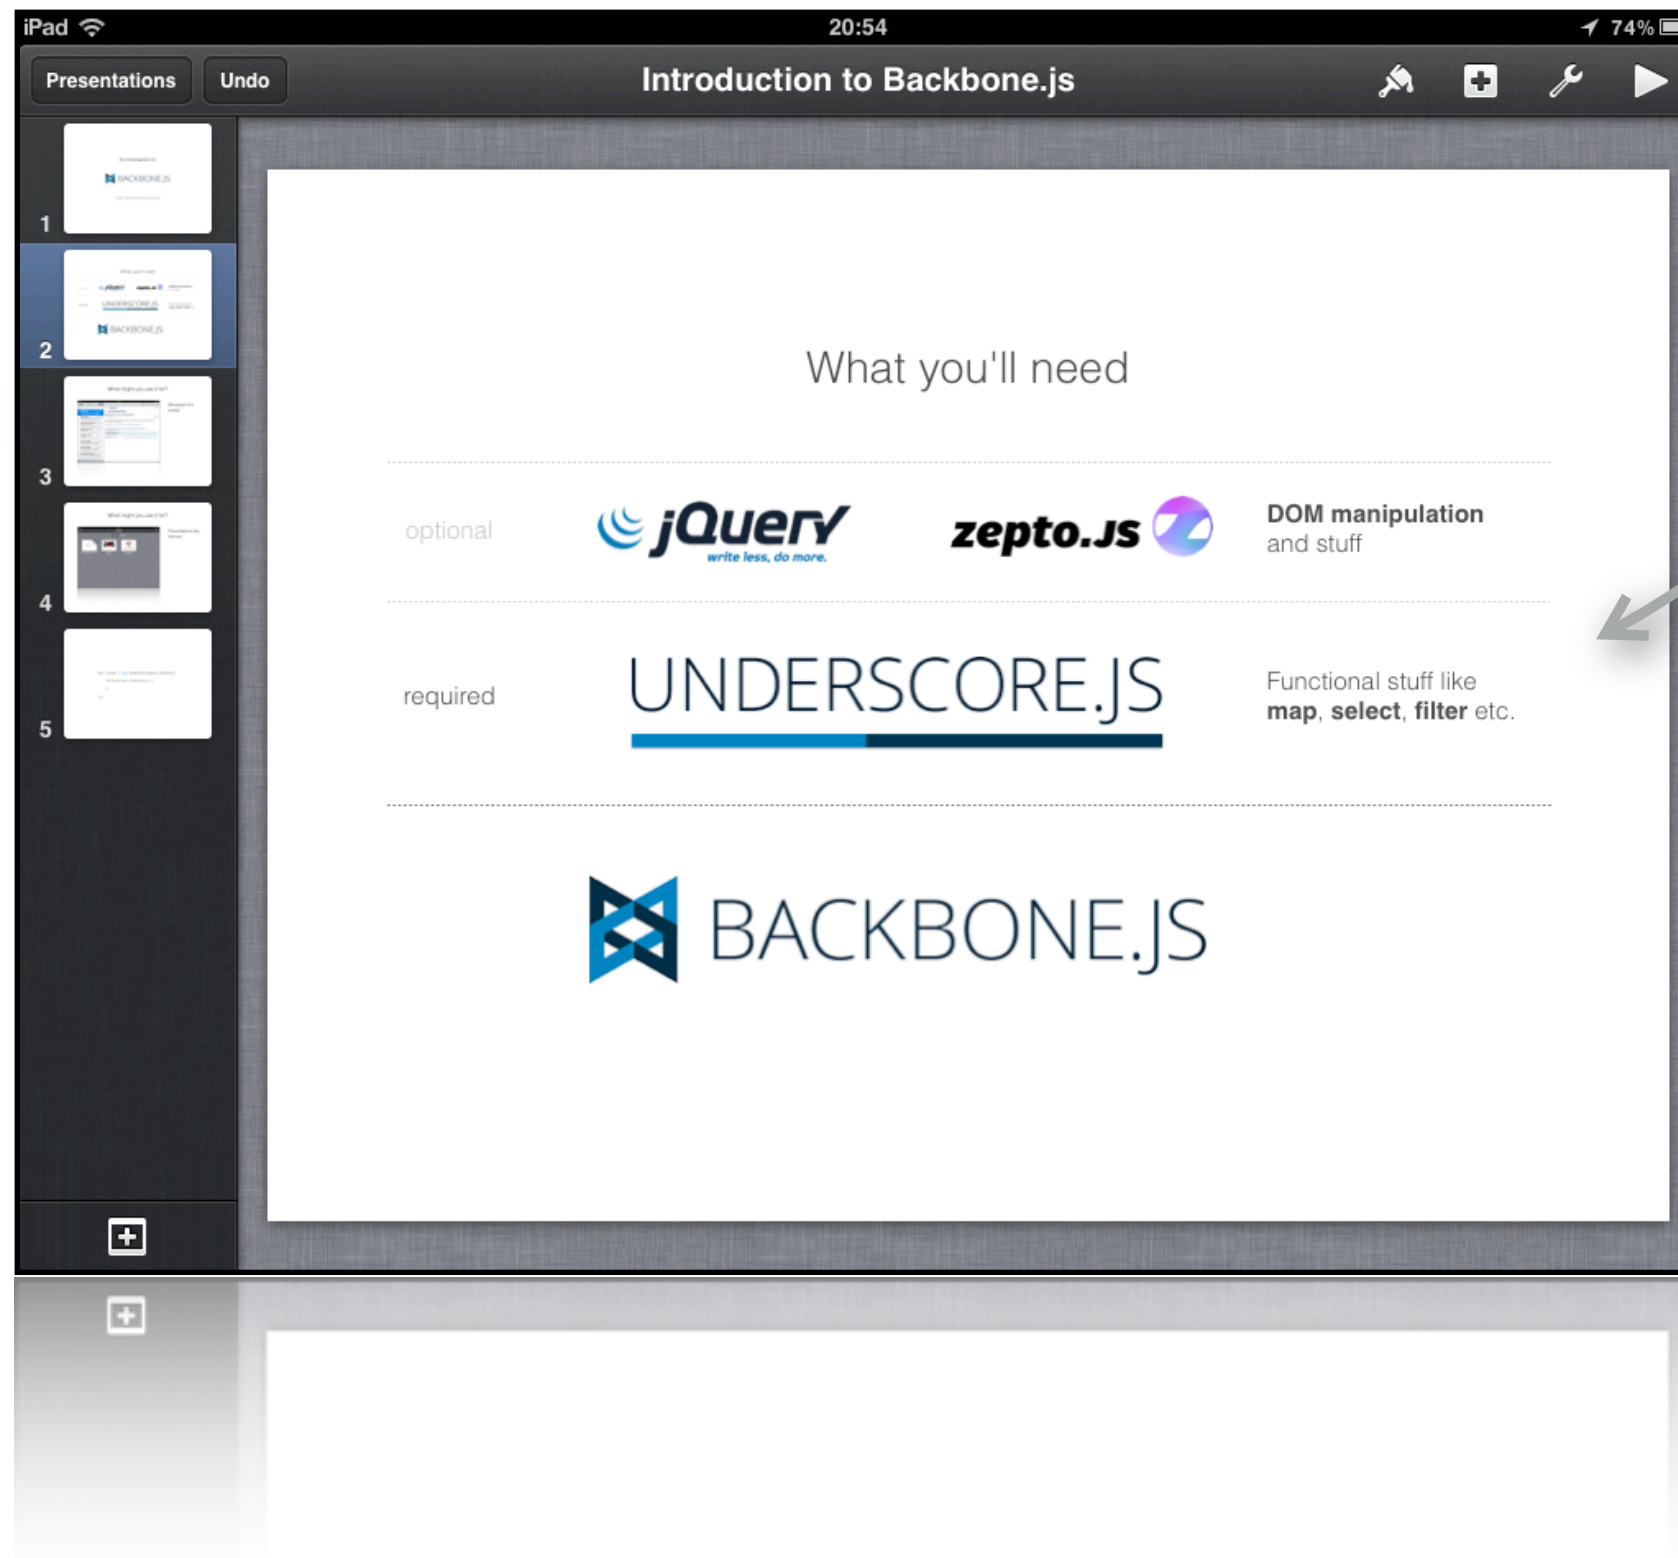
iPad 20:54 74%

Presentations Undo Introduction to Backbone.js

1
2
3
4
5

What you'll need

optional jQuery write less, do more. zepto.js DOM manipulation and stuff

required UNDERSCORE.JS Functional stuff like **map**, **select**, **filter** etc.

BACKBONE.JS